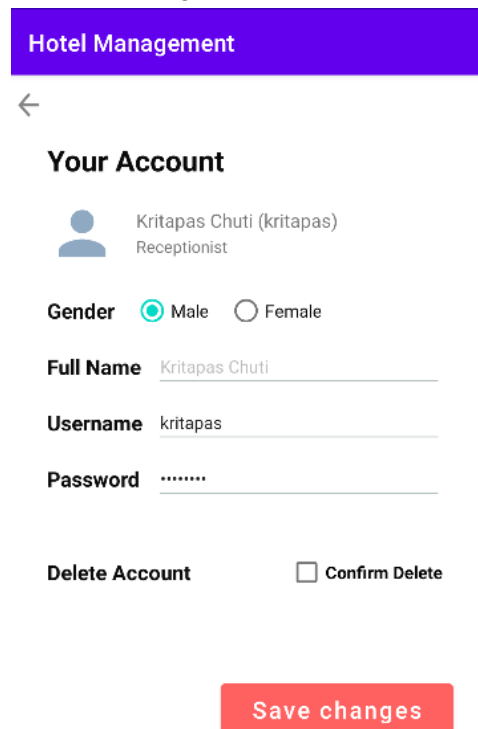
Hotel Management

←

Your Account

Kritapas Chuti (kritapas)
Receptionist

Gender Male Female

Full Name Kritapas Chuti

Username kritapas

Password ••••••••

Delete Account Confirm Delete

Save changes